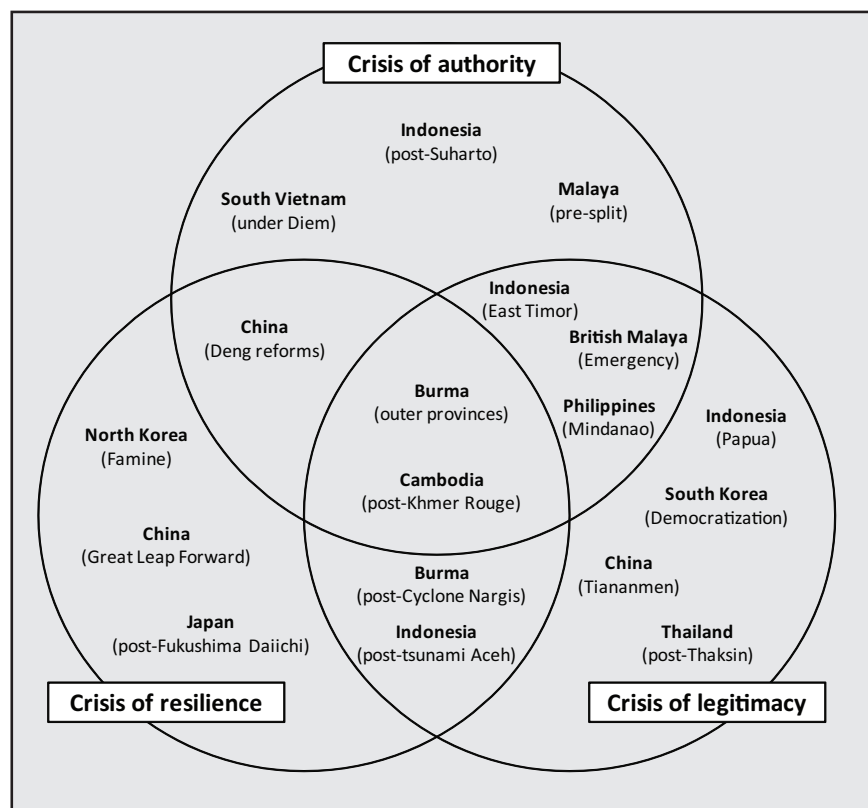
Crisis of authority

Indonesia
(post-Suharto)

South Vietnam
(under Diem)

Malaya
(pre-split)

China
(Deng reforms)

Indonesia
(East Timor)

British Malaya
(Emergency)

Burma
(outer provinces)

Philippines
(Mindanao)

North Korea
(Famine)

Indonesia
(Papua)

Cambodia
(post-Khmer Rouge)

South Korea
(Democratization)

China
(Great Leap Forward)

Burma
(post-Cyclone Nargis)

China
(Tiananmen)

Japan
(post-Fukushima Daiichi)

Indonesia
(post-tsunami Aceh)

Thailand
(post-Thaksin)

Crisis of resilience

Crisis of legitimacy